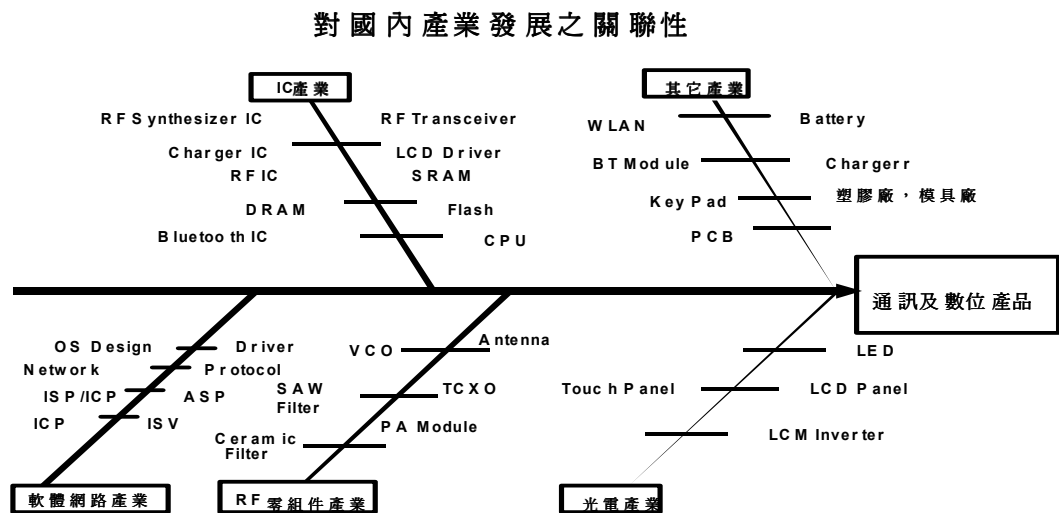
對國內產業發展之關聯性

IC產業

RF Synthesizer IC
RF Transceiver
Charger IC
LCD Driver
RF IC
SRAM
DRAM
Flash
Bluetooth IC
CPU

其它產業

WLAN
Battery
BT Module
Chargerr
Key Pad
塑膠廠，模具廠
PCB

通訊及數位產品

OS Design
Driver
Network
Protocol
ISP/ICP
ASP
ICP
ISV

軟體網路產業

VCO
Antenna
SAW Filter
TCXO
Ceramic Filter
PA Module

RF零組件產業

LED
Touch Panel
LCD Panel
LCM Inverter

光電產業